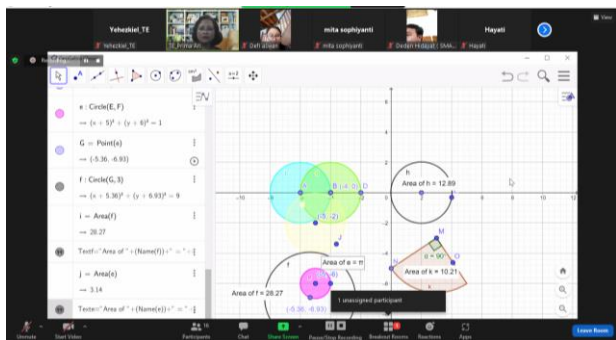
Yehezkiel_TE
Yehezkiel_TE
TE_Prima An
Defi aliean
mita sophiyanti
mita sophiyanti
Davien Hidayat | SMA
Hayati
Hayati

e : Circle(E, F)
→ $(x + 5)^2 + (y + 6)^2 = 1$
G = Point(e)
→ (-5.36, -6.93)
f : Circle(G, 3)
→ $(x + 5.36)^2 + (y + 6.93)^2 = 9$
i = Area(f)
→ 28.27
Textf = "Area of " + (Name(f)) + " = " + i
j = Area(e)
→ 3.14
Texte = "Area of " + (Name(e)) + " = " + j

h
Area of h = 12.89
B (-4, 0)
D
(-5, -2)
J
M
α = 90°
Area of k = 10.21
Area of e = π
(-5, -6)
Area of f = 28.27
(-5.36, -6.93)
1 unassigned participant
-10
-8
-6
-4
-2
2
4
6
8
10
12

Unmute
Start Video
Participants
Chat
Share Screen
Pause/Stop Recording
Breakout Rooms
Reactions
Apps
Leave Room